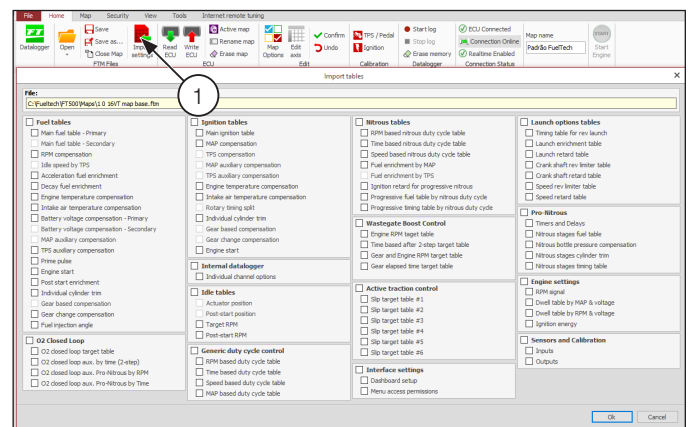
File Home Map Security View Tools Internet remote tuning

Datalogger Open Save Save as... Close Map FTM Files Import settings Read ECU Write ECU ECU Active map Rename map Erase map Map Options Edit axis Edit Confirm Undo TPS / Pedal Ignition Calibration Start log Stop log Erase memory Datalogger ECU Connected Connection Online Realtime Enabled Connection Status Map name Padrão FuelTech Start Engine

1

Import tables

File:
C:\Fueltech\FT500\Maps\1.0 16VT map base.ftm

Fuel tables
Main fuel table - Primary
Main fuel table - Secondary
RPM compensation
Idle speed by TPS
Acceleration fuel enrichment
Decay fuel enrichment
Engine temperature compensation
Intake air temperature compensation
Battery voltage compensation - Primary
Battery voltage compensation - Secondary
MAP auxiliary compensation
TPS auxiliary compensation
Prime pulse
Engine start
Post start enrichment
Individual cylinder trim
Gear based compensation
Gear change compensation
Fuel injection angle

O2 Closed Loop
O2 closed loop target table
O2 closed loop aux. by time (2-step)
O2 closed loop aux. Pro-Nitrous by RPM
O2 closed loop aux. Pro-Nitrous by Time

Ignition tables
Main ignition table
MAP compensation
TPS compensation
MAP auxiliary compensation
TPS auxiliary compensation
Engine temperature compensation
Intake air temperature compensation
Rotary timing split
Individual cylinder trim
Gear based compensation
Gear change compensation
Engine start

Internal datalogger
Individual channel options

Idle tables
Actuator position
Post-start position
Target RPM
Post-start RPM

Generic duty cycle control
RPM based duty cycle table
Time based duty cycle table
Speed based duty cycle table
MAP based duty cycle table

Nitrous tables
RPM based nitrous duty cycle table
Time based nitrous duty cycle table
Speed based nitrous duty cycle table
Fuel enrichment by MAP
Fuel enrichment by TPS
Ignition retard for progressive nitrous
Progressive fuel table by nitrous duty cycle
Progressive timing table by nitrous duty cycle

Wastegate Boost Control
Engine RPM taget table
Time based after 2-step target table
Gear and Engine RPM target table
Gear elapsed time target table

Active traction control
Slip target table #1
Slip target table #2
Slip target table #3
Slip target table #4
Slip target table #5
Slip target table #6

Interface settings
Dashboard setup
Menu access permissions

Launch options tables
Timing table for rev launch
Launch enrichment table
Launch retard table
Crank shaft rev limiter table
Crank shaft retard table
Speed rev limiter table
Speed retard table

Pro-Nitrous
Timers and Delays
Nitrous stages fuel table
Nitrous bottle pressure compensation
Nitrous stages cylinder trim
Nitrous stages timing table

Engine settings
RPM signal
Dwell table by MAP & voltage
Dwell table by RPM & voltage
Ignition energy

Sensors and Calibration
Inputs
Outputs

Ok Cancel